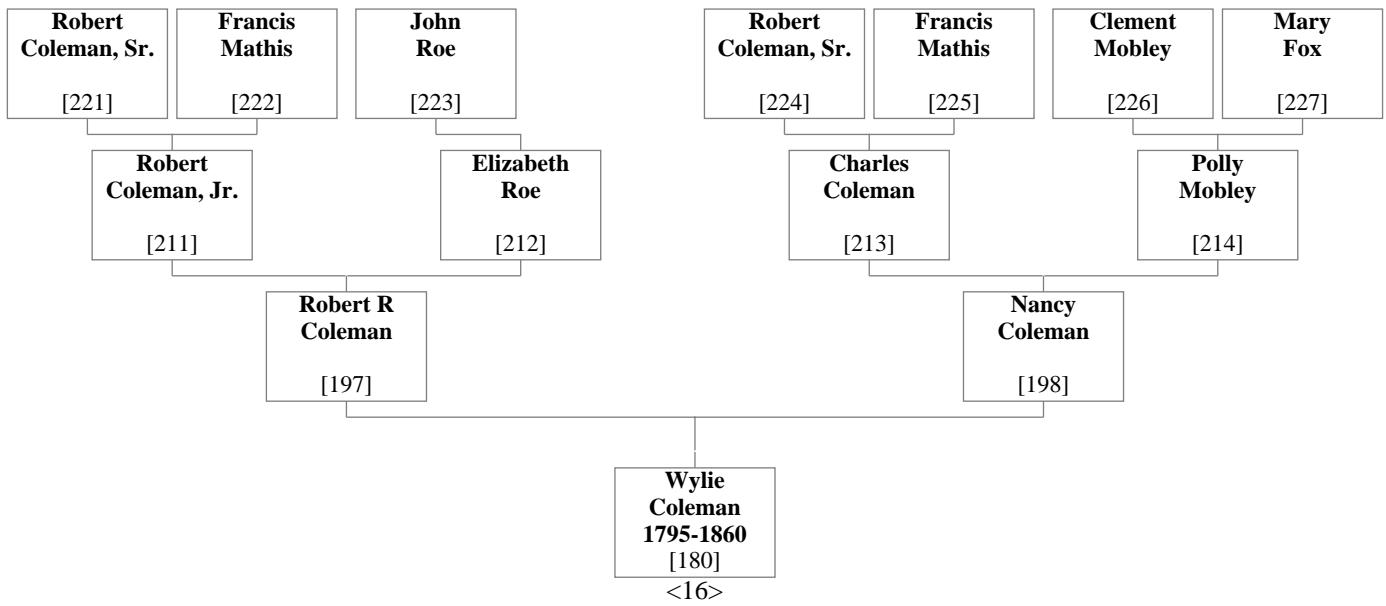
Robert Coleman, Sr.
[221]

Francis Mathis
[222]

John Roe
[223]

Robert Coleman, Sr.
[224]

Francis Mathis
[225]

Clement Mobley
[226]

Mary Fox
[227]

Robert Coleman, Jr.
[211]

Elizabeth Roe
[212]

Charles Coleman
[213]

Polly Mobley
[214]

Robert R Coleman
[197]

Nancy Coleman
[198]

Wylie Coleman 1795-1860
[180]

<16>